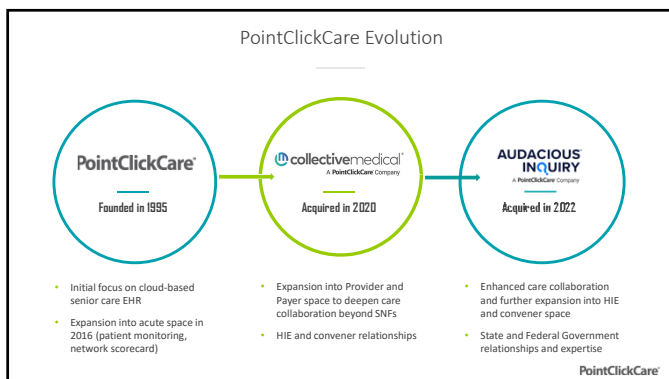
PointClickCare Evolution

PointClickCare

Founded in 1995

collectivemedical
A PointClickCare Company

Acquired in 2020

AUDACIOUS INQUIRY
A PointClickCare Company

Acquired in 2022

- Initial focus on cloud-based senior care EHR
- Expansion into acute space in 2016 (patient monitoring, network scorecard)

- Expansion into Provider and Payer space to deepen care collaboration beyond SNFs
- HIE and convener relationships

- Enhanced care collaboration and further expansion into HIE and convener space
- State and Federal Government relationships and expertise

PointClickCare